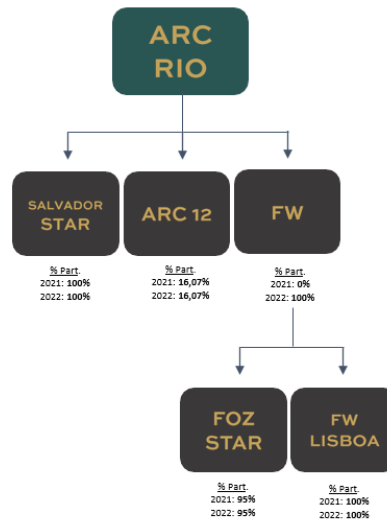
ARC RIO

SALVADOR STAR

% Part.
2021: 100%
2022: 100%

ARC 12

% Part.
2021: 16,07%
2022: 16,07%

FW

% Part.
2021: 0%
2022: 100%

FOZ STAR

% Part.
2021: 95%
2022: 95%

FW LISBOA

% Part.
2021: 100%
2022: 100%